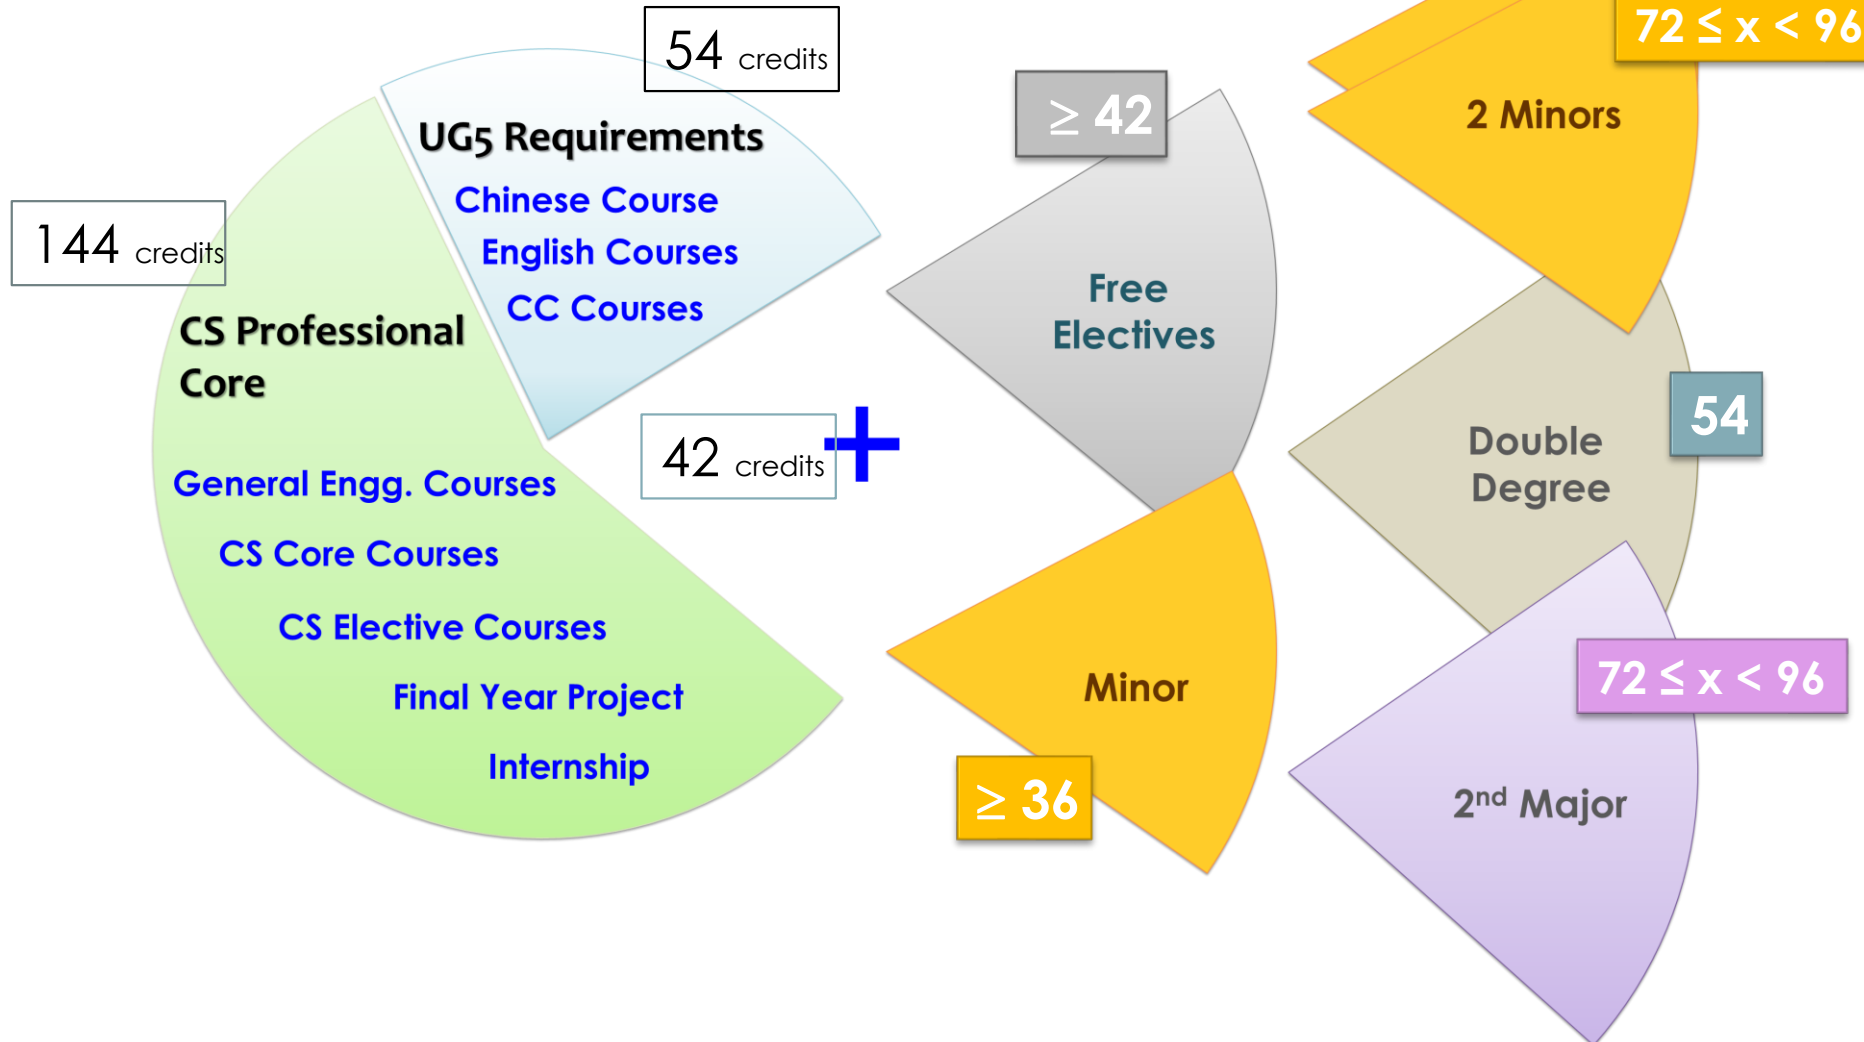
54 credits

UG5 Requirements

Chinese Course

English Courses

CC Courses

144 credits

CS Professional Core

General Engg. Courses

CS Core Courses

CS Elective Courses

Final Year Project

Internship

42 credits

+

$\geq 42$

Free Electives

Minor

$\geq 36$

$72 \leq x < 96$

2 Minors

Double Degree

54

$72 \leq x < 96$

2nd Major